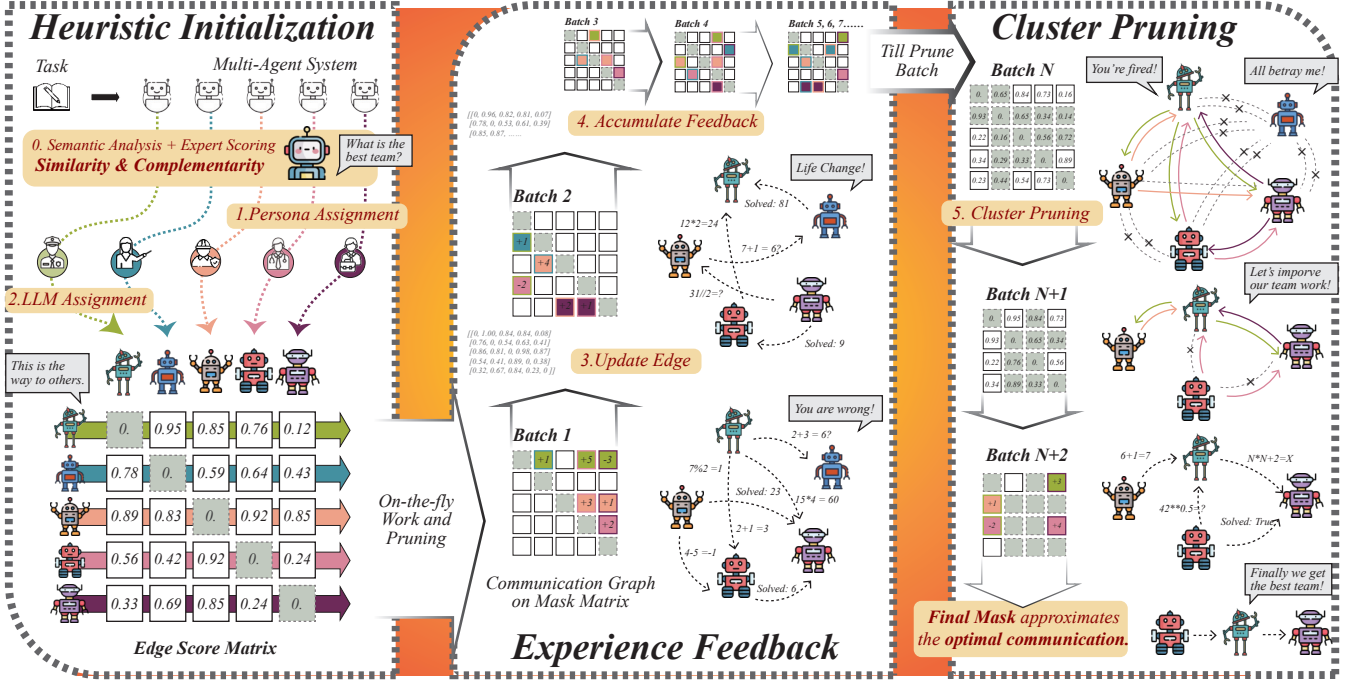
Heuristic Initialization

Task

Multi-Agent System

0. Semantic Analysis + Expert Scoring
Similarity & Complementarity

What is the best team?

1.Persona Assignment

2.LLM Assignment

This is the way to others.

| 0. | 0.95 | 0.85 | 0.76 | 0.12 |
|---|---|---|---|---|
| 0.78 | 0. | 0.59 | 0.64 | 0.43 |
| 0.89 | 0.83 | 0. | 0.92 | 0.85 |
| 0.56 | 0.42 | 0.92 | 0. | 0.24 |
| 0.33 | 0.69 | 0.85 | 0.24 | 0. |

Edge Score Matrix

On-the-fly Work and Pruning

Batch 3

Batch 4

Batch 5, 6, 7......

[[0, 0.96, 0.82, 0.81, 0.07]
[0.78, 0, 0.53, 0.61, 0.39]
[0.85, 0.87, ......

4. Accumulate Feedback

Batch 2

+1
+4
-2

Life Change!

Solved: 81

12*2=24

7+1 = 6?

31//2=?

Solved: 9

[[0, 1.00, 0.84, 0.84, 0.08]
[0.76, 0, 0.54, 0.63, 0.41]
[0.86, 0.81, 0, 0.98, 0.87]
[0.54, 0.41, 0.89, 0, 0.38]
[0.32, 0.67, 0.84, 0.23, 0]]

3.Update Edge

Batch 1

+1 +5 -3
+3 +1
+2

You are wrong!

2+3 = 6?

7%2 =1

Solved: 23

15*4 = 60

2+1 =3

4-5 =-1

Solved: 6

Communication Graph on Mask Matrix

Experience Feedback

Till Prune Batch

Cluster Pruning

Batch N

| 0. | 0.65 | 0.84 | 0.73 | 0.16 |
|---|---|---|---|---|
| 0.93 | 0. | 0.65 | 0.34 | 0.14 |
| 0.22 | 0.16 | 0. | 0.56 | 0.72 |
| 0.34 | 0.29 | 0.33 | 0. | 0.89 |
| 0.23 | 0.44 | 0.54 | 0.73 | 0. |

You're fired!

All betray me!

5. Cluster Pruning

Batch N+1

| 0. | 0.95 | 0.84 | 0.73 |
|---|---|---|---|
| 0.93 | 0. | 0.65 | 0.34 |
| 0.22 | 0.76 | 0. | 0.56 |
| 0.34 | 0.89 | 0.33 | 0. |

Let's imporve our team work!

Batch N+2

+3
+1
-2 +4

6+1=7

N*N+2=X

42**0.5=?

Solved: True

Finally we get the best team!

Final Mask approximates the optimal communication.